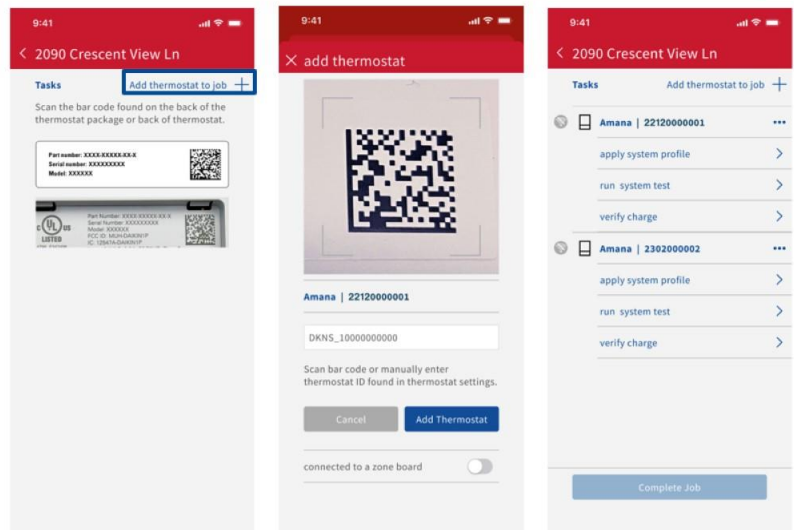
9:41

< 2090 Crescent View Ln

Tasks

Add thermostat to job +

Scan the bar code found on the back of the thermostat package or back of thermostat.

Part number: XXXX-XXXXX-XX-X
Serial number: XXXXXXXXX
Model: XXXXXX

Part Number: XXXX-XXXXX-XX-X
Serial Number: XXXXXXXXX
Model: XXXXXX
FCC ID: MUH-DAIKIN1F
IC: 12541A-DAIKIN1F

LISTED

9:41

× add thermostat

Amana | 22120000001

DKNS_10000000000

Scan bar code or manually enter thermostat ID found in thermostat settings.

Cancel

Add Thermostat

connected to a zone board

9:41

< 2090 Crescent View Ln

Tasks

Add thermostat to job +

Amana | 22120000001 •••

apply system profile >

run system test >

verify charge >

Amana | 2302000002 •••

apply system profile >

run system test >

verify charge >

Complete Job